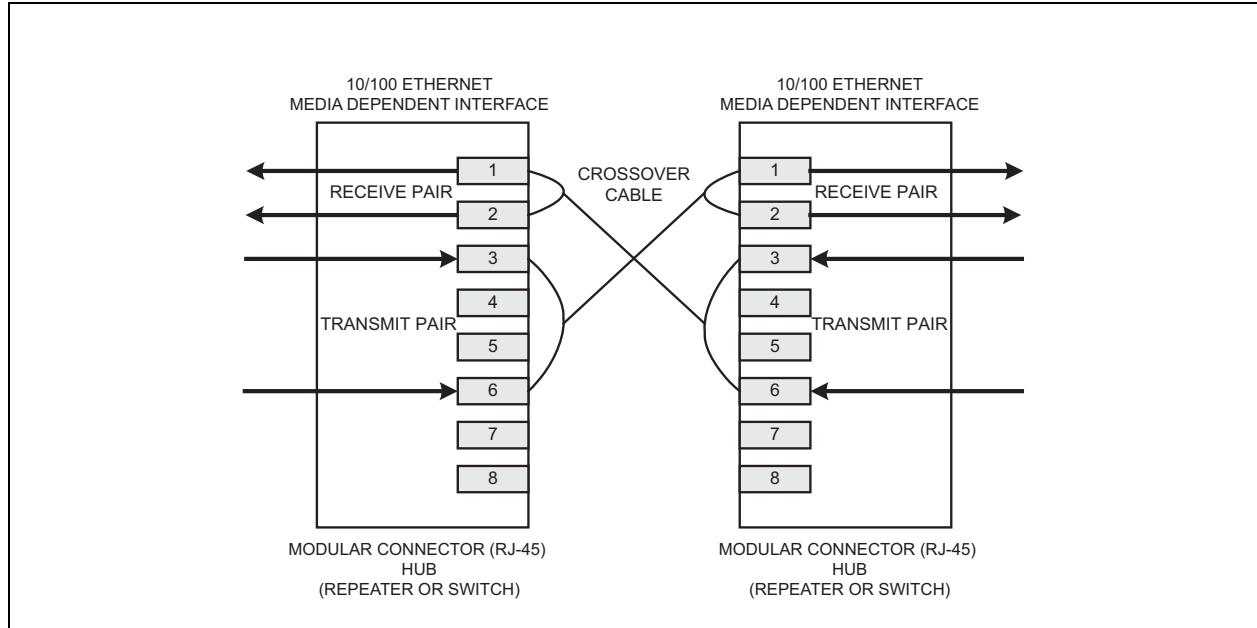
10/100 ETHERNET
MEDIA DEPENDENT INTERFACE

10/100 ETHERNET
MEDIA DEPENDENT INTERFACE

CROSSOVER CABLE

RECEIVE PAIR

1
2
3
4
5
6
7
8

TRANSMIT PAIR

RECEIVE PAIR

1
2
3
4
5
6
7
8

TRANSMIT PAIR

MODULAR CONNECTOR (RJ-45)
HUB
(REPEATER OR SWITCH)

MODULAR CONNECTOR (RJ-45)
HUB
(REPEATER OR SWITCH)